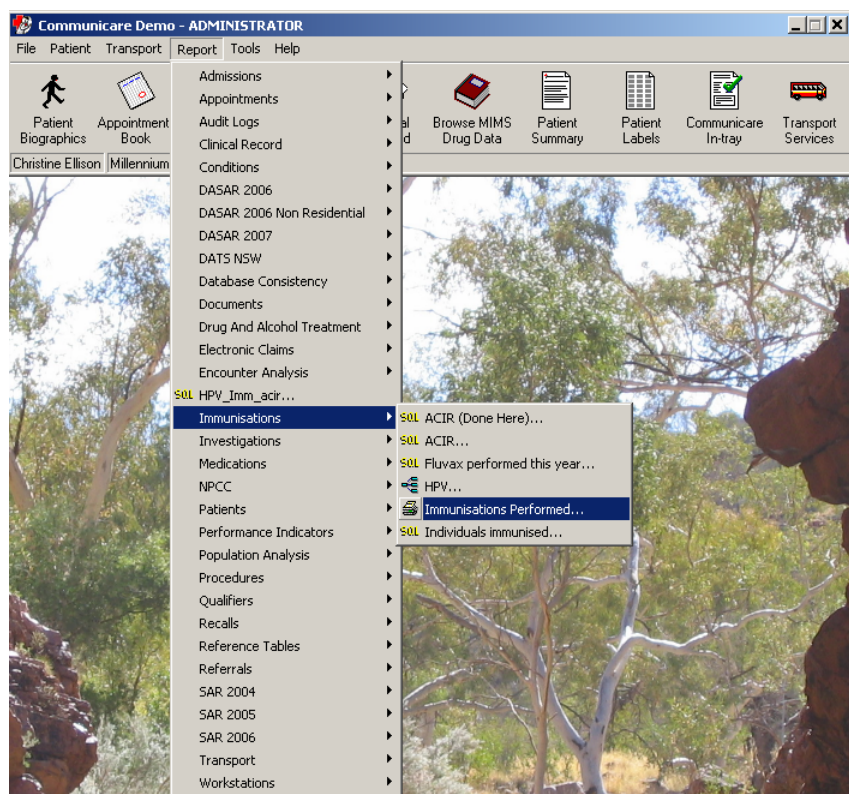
Communicare Demo - ADMINISTRATOR

File Patient Transport Report Tools Help

Patient Biographics
Appointment Book
al
d
Browse MIMS Drug Data
Patient Summary
Patient Labels
Communicare In-tray
Transport Services

Christine Ellison Millennium

Admissions
Appointments
Audit Logs
Clinical Record
Conditions
DASAR 2006
DASAR 2006 Non Residential
DASAR 2007
DATS NSW
Database Consistency
Documents
Drug And Alcohol Treatment
Electronic Claims
Encounter Analysis
SQL HPV_Imm_acir...
Immunisations
Investigations
Medications
NPCC
Patients
Performance Indicators
Population Analysis
Procedures
Qualifiers
Recalls
Reference Tables
Referrals
SAR 2004
SAR 2005
SAR 2006
Transport
Workstations

SQL ACIR (Done Here)...
SQL ACIR...
SQL Fluvax performed this year...
HPV...
Immunisations Performed...
SQL Individuals immunised...